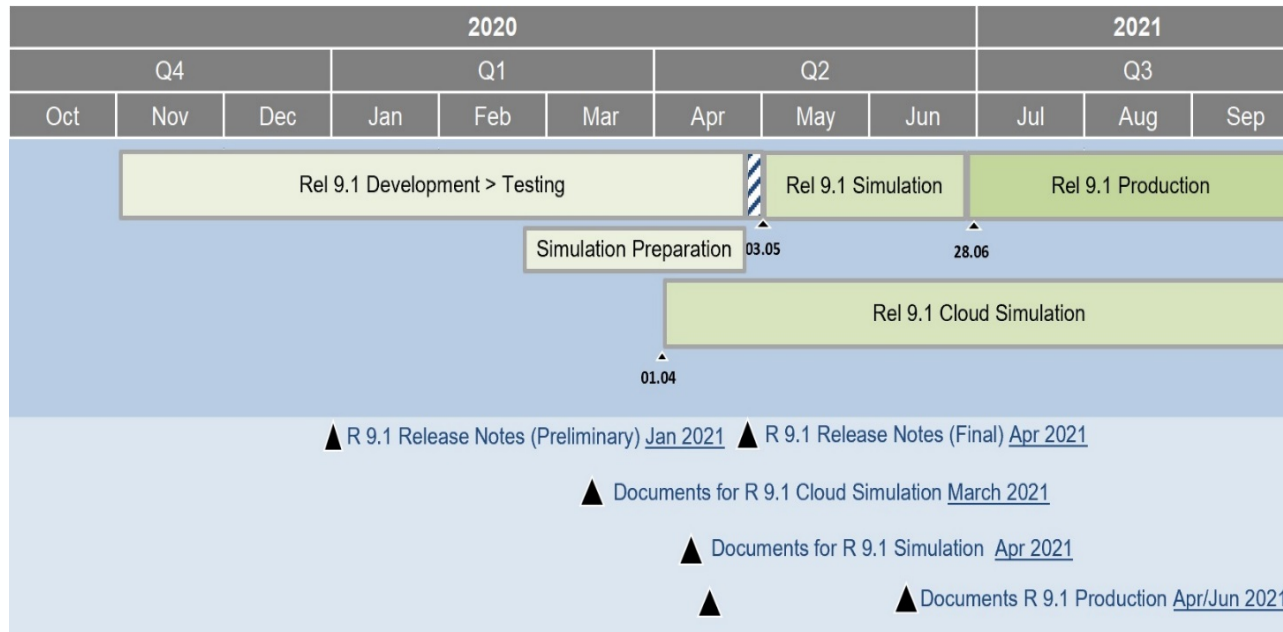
| 2020 | | | | | | | | | 2021 | | |
|---|---|---|---|---|---|---|---|---|---|---|---|
| Q4 | | | Q1 | | | Q2 | | | Q3 | | |
| Oct | Nov | Dec | Jan | Feb | Mar | Apr | May | Jun | Jul | Aug | Sep |

Rel 9.1 Development > Testing

Rel 9.1 Simulation

Rel 9.1 Production

Simulation Preparation

03.05

28.06

Rel 9.1 Cloud Simulation

01.04

R 9.1 Release Notes (Preliminary) Jan 2021

R 9.1 Release Notes (Final) Apr 2021

Documents for R 9.1 Cloud Simulation March 2021

Documents for R 9.1 Simulation Apr 2021

Documents R 9.1 Production Apr/Jun 2021